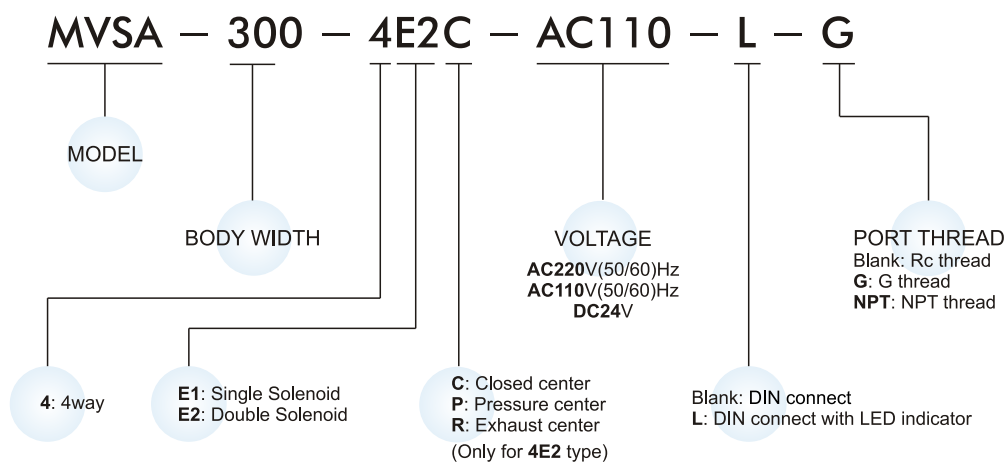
MVSA — 300 — 4E2C — AC110 — L — G

MODEL

BODY WIDTH

VOLTAGE
**AC220**V(50/60)Hz
**AC110**V(50/60)Hz
**DC24**V

PORT THREAD
Blank: Rc thread
**G**: G thread
**NPT**: NPT thread

**4**: 4way

**E1**: Single Solenoid
**E2**: Double Solenoid

**C**: Closed center
**P**: Pressure center
**R**: Exhaust center
(Only for **4E2** type)

Blank: DIN connect
**L**: DIN connect with LED indicator